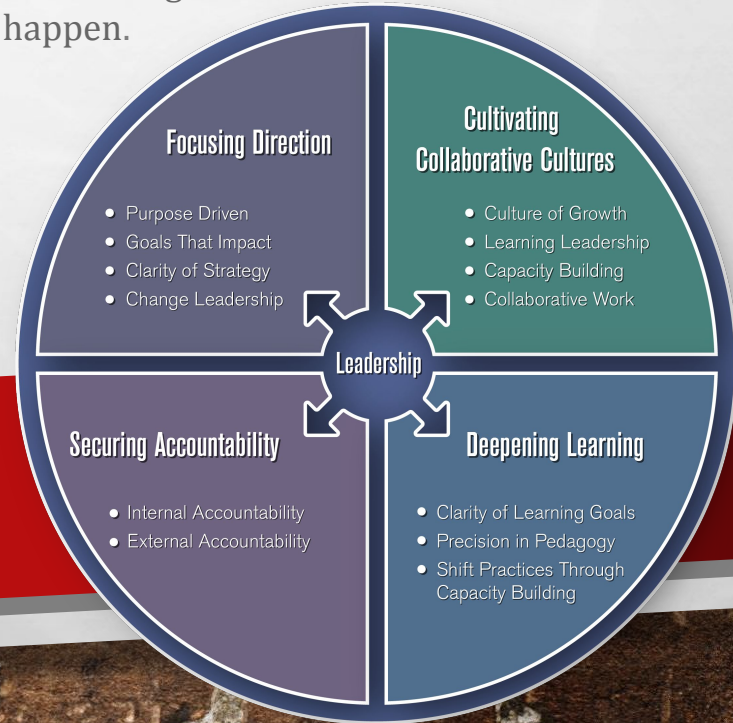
happen.

Focusing Direction

- Purpose Driven
- Goals That Impact
- Clarity of Strategy
- Change Leadership

Cultivating Collaborative Cultures

- Culture of Growth
- Learning Leadership
- Capacity Building
- Collaborative Work

Leadership

Securing Accountability

- Internal Accountability
- External Accountability

Deepening Learning

- Clarity of Learning Goals
- Precision in Pedagogy
- Shift Practices Through Capacity Building